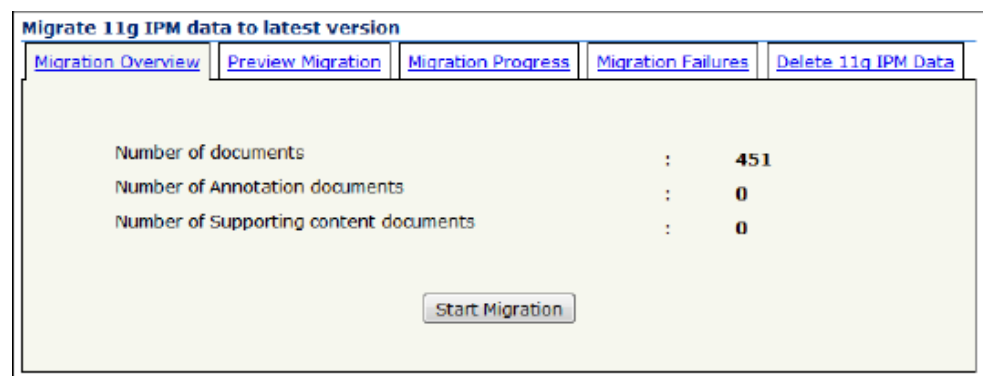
Migrate 11g IPM data to latest version

Migration Overview | Preview Migration | Migration Progress | Migration Failures | Delete 11g IPM Data

Number of documents : 451
Number of Annotation documents : 0
Number of Supporting content documents : 0

Start Migration